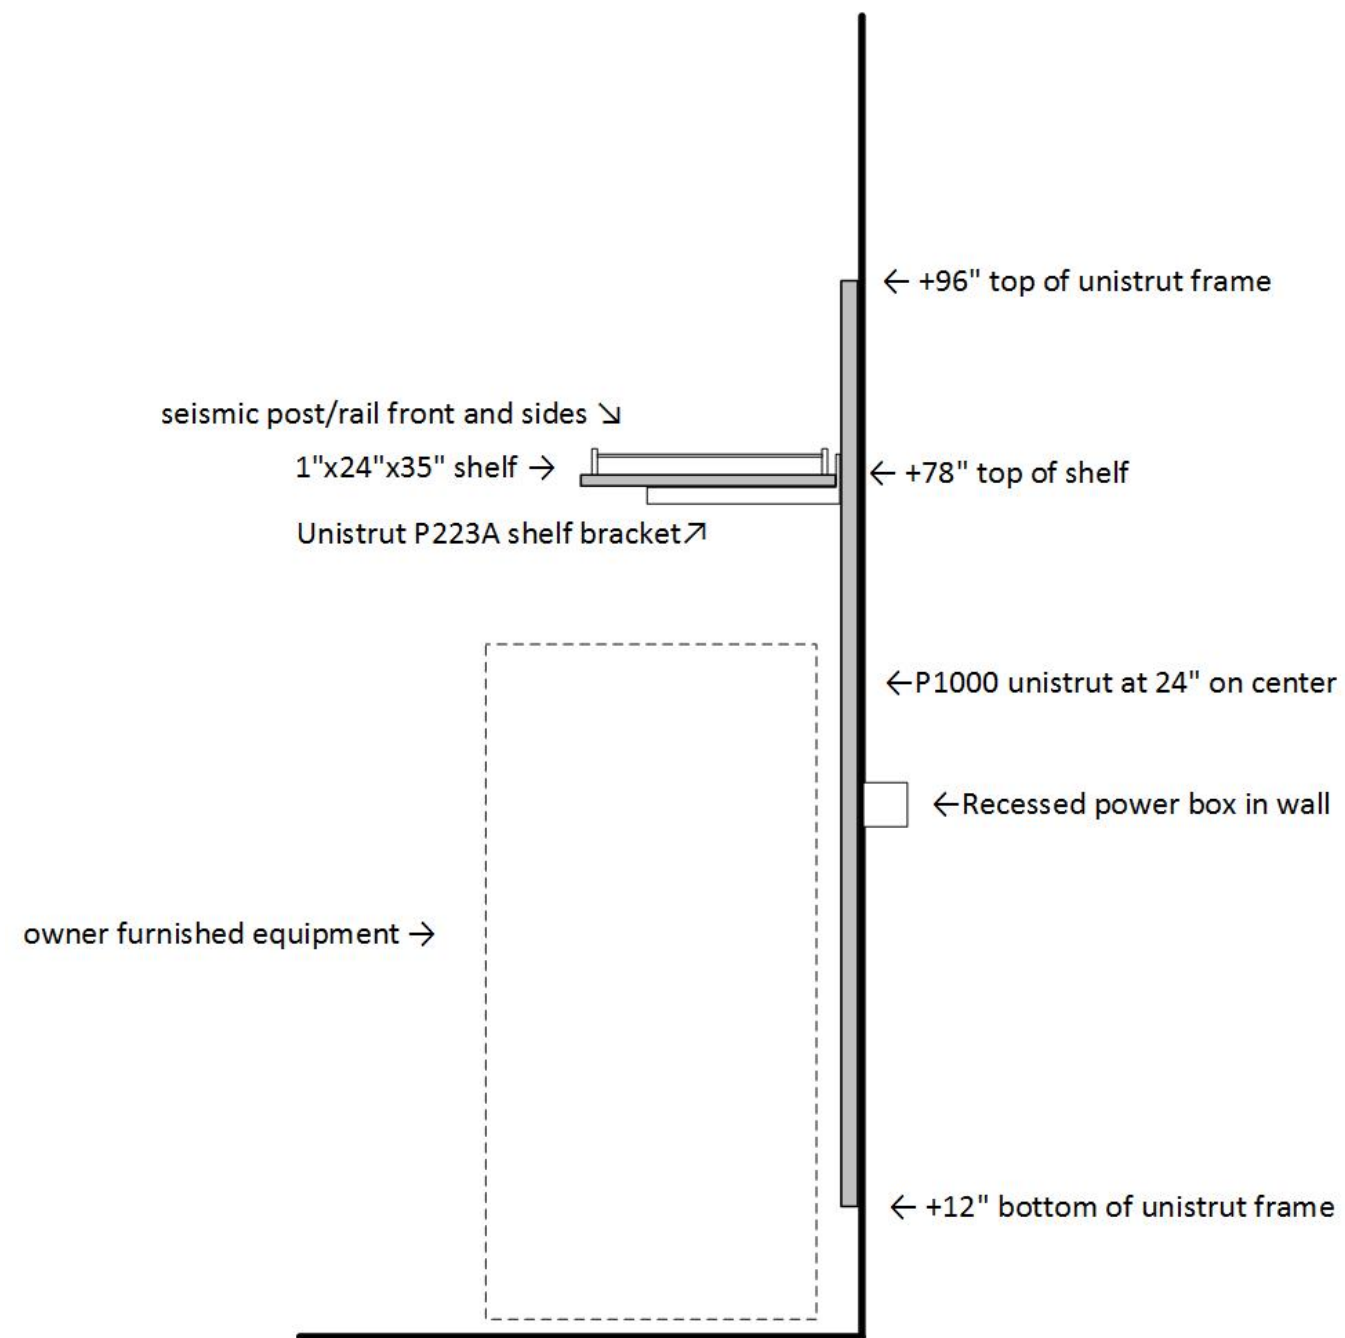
← +96" top of unistrut frame

seismic post/rail front and sides ↘

1"x24"x35" shelf →

← +78" top of shelf

Unistrut P223A shelf bracket↗

←P1000 unistrut at 24" on center

←Recessed power box in wall

owner furnished equipment →

← +12" bottom of unistrut frame